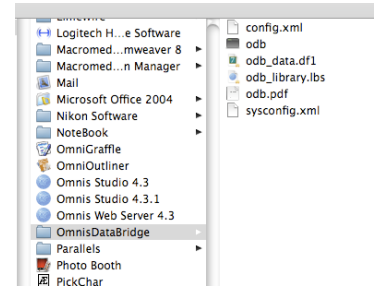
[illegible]
Logitech H...e Software
Macromed...mweaver 8
Macromed...n Manager
Mail
Microsoft Office 2004
Nikon Software
NoteBook
OmniGraffle
OmniOutliner
Omnis Studio 4.3
Omnis Studio 4.3.1
Omnis Web Server 4.3
OmnisDataBridge
Parallels
Photo Booth
PickChar

config.xml
odb
odb_data.df1
odb_library.lbs
odb.pdf
sysconfig.xml